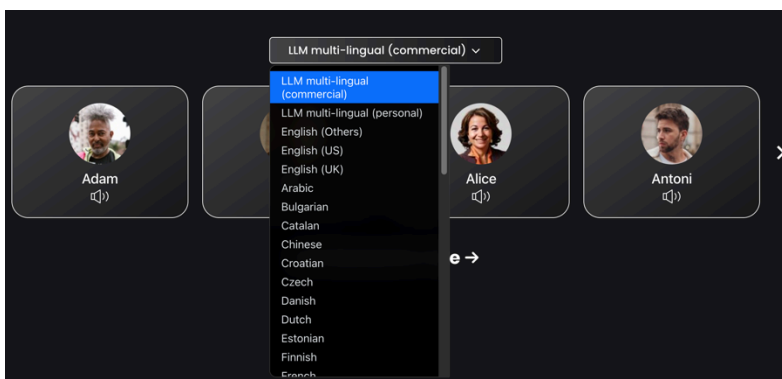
LLM multi-lingual (commercial) ⌄

LLM multi-lingual (commercial)
LLM multi-lingual (personal)
English (Others)
English (US)
English (UK)
Arabic
Bulgarian
Catalan
Chinese
Croatian
Czech
Danish
Dutch
Estonian
Finnish
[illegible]

Adam

Alice

Antoni

e →